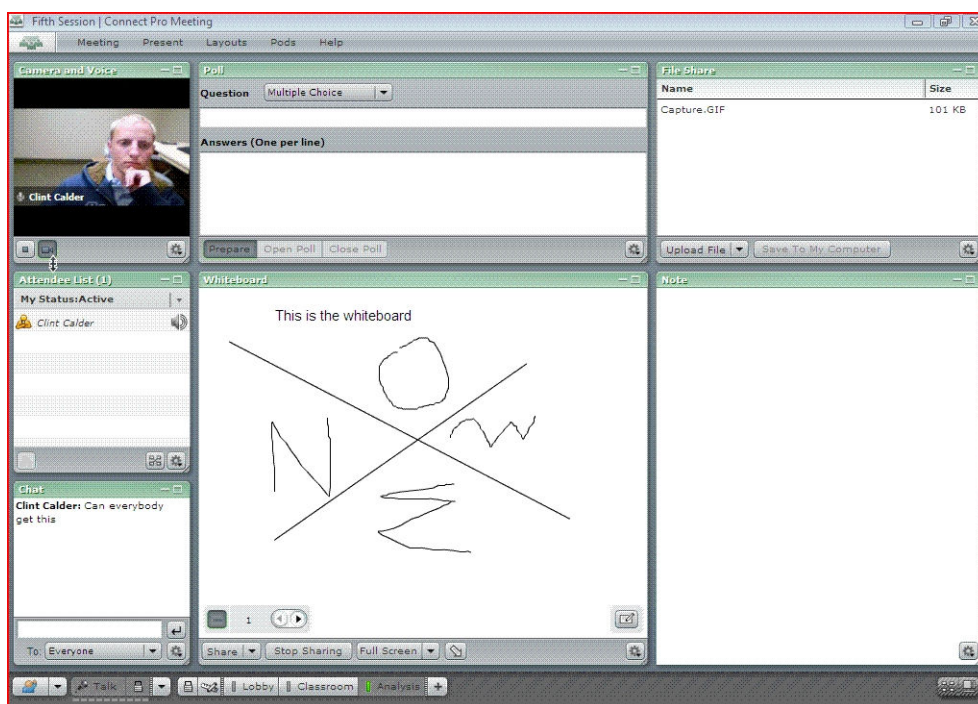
Fifth Session | Connect Pro Meeting

Meeting Present Layouts Pods Help

Camera and Voice

Clint Calder

Poll

Question Multiple Choice

Answers (One per line)

Prepare Open Poll Close Poll

File Share

| Name | Size |
|---|---|
| Capture.GIF | 101 KB |

Upload File Save To My Computer

Attendee List (1)

My Status:Active

Clint Calder

Whiteboard

This is the whiteboard

1

Share Stop Sharing Full Screen

Note

Chat

Clint Calder: Can everybody get this

To: Everyone

Talk Lobby Classroom Analysis +